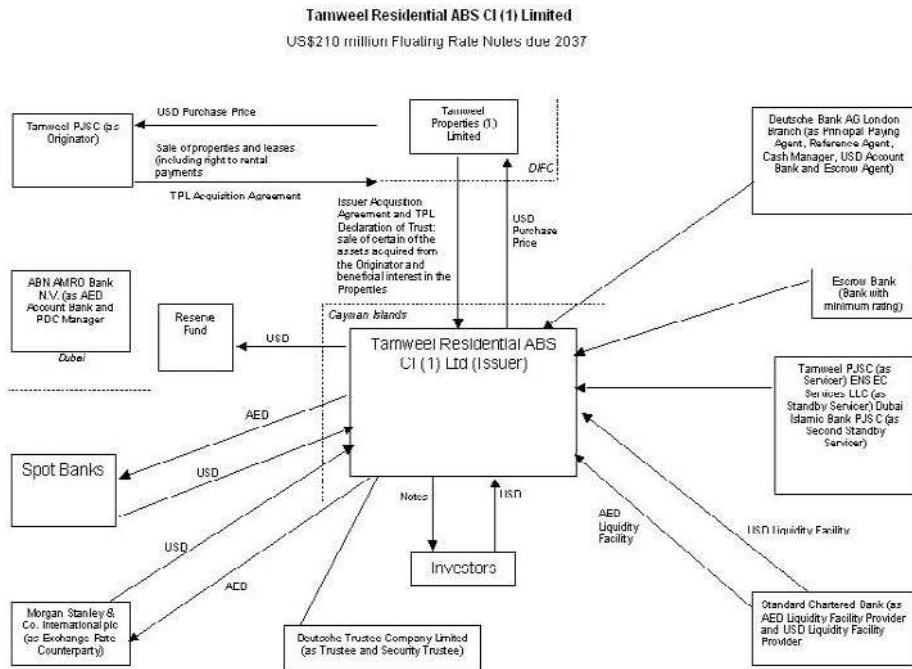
Tamweel Residential ABS CI (1) Limited

US$210 million Floating Rate Notes due 2037

USD Purchase Price

Tamweel PJSC (as Originator)

Sale of properties and leases (including right to rental payments

TPL Acquisition Agreement

Tamweel Properties (1) Limited

DIFC

Deutsche Bank AG London Branch (as Principal Paying Agent, Reference Agent, Cash Manager, USD Account Bank and Escrow Agent)

Issuer Acquisition Agreement and TPL Declaration of Trust: sale of certain of the assets acquired from the Originator and beneficial interest in the Properties

USD Purchase Price

ABN AMRO Bank N.V. (as AED Account Bank and PDC Manager

Dubai

Escrow Bank (Bank with minimum rating)

Reserve Fund

USD

Cayman Islands

Tamweel Residential ABS CI (1) Ltd (Issuer)

Tamweel PJSC (as Servicer) ENS EC Services LLC (as Standby Servicer) Dubai Islamic Bank PJSC (as Second Standby Servicer)

AED

Spot Banks

USD

Notes

USD

AED Liquidity Facility

USD Liquidity Facility

USD

AED

Investors

Morgan Stanley & Co. International plc (as Exchange Rate Counterparty)

Deutsche Trustee Company Limited (as Trustee and Security Trustee)

Standard Chartered Bank (as AED Liquidity Facility Provider and USD Liquidity Facility Provider